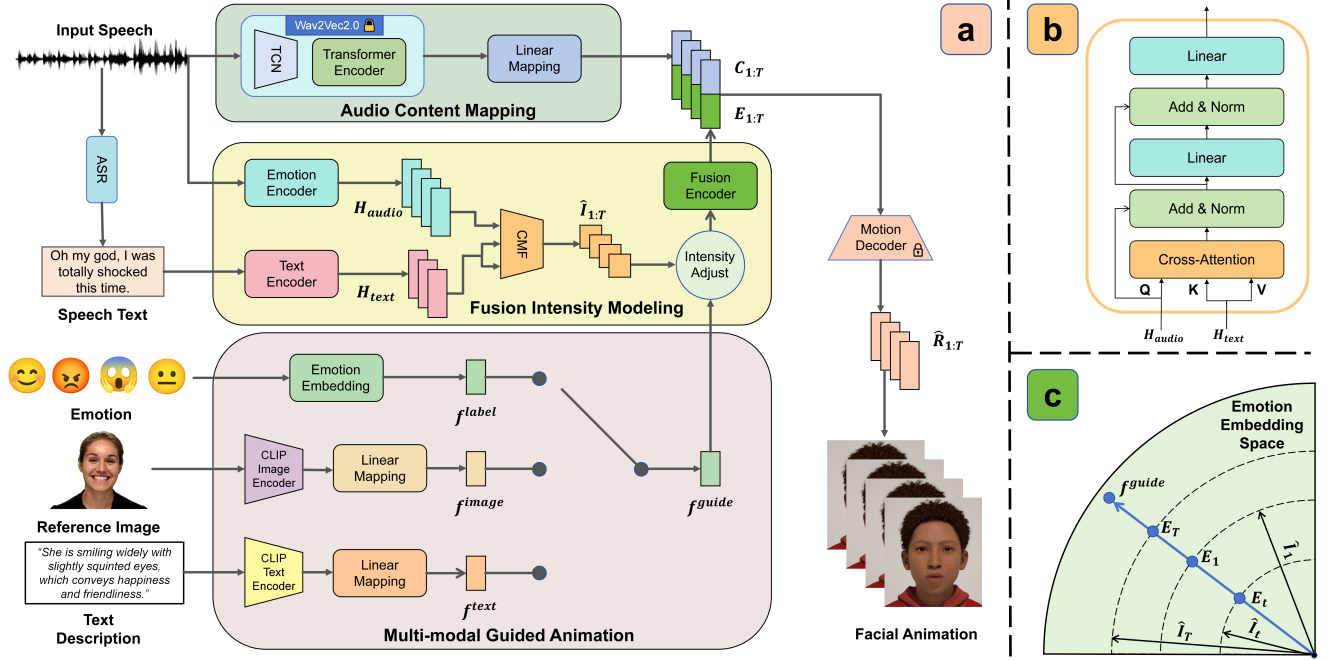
Input Speech

Wav2Vec2.0

TCN

Transformer Encoder

Linear Mapping

Audio Content Mapping

$C_{1:T}$

$E_{1:T}$

a

ASR

Emotion Encoder

$H_{audio}$

Text Encoder

$H_{text}$

CMF

$\hat{I}_{1:T}$

Fusion Encoder

Intensity Adjust

Fusion Intensity Modeling

Oh my god, I was totally shocked this time.

Speech Text

Motion Decoder

$\hat{R}_{1:T}$

Emotion

Emotion Embedding

$f^{label}$

Reference Image

CLIP Image Encoder

Linear Mapping

$f^{image}$

$f^{guide}$

"She is smiling widely with slightly squinted eyes, which conveys happiness and friendliness."

Text Description

CLIP Text Encoder

Linear Mapping

$f^{text}$

Multi-modal Guided Animation

Facial Animation

b

Linear

Add & Norm

Linear

Add & Norm

Cross-Attention

Q

K

V

$H_{audio}$

$H_{text}$

c

Emotion Embedding Space

$f^{guide}$

$E_T$

$E_1$

$E_t$

$\hat{I}_1$

$\hat{I}_T$

$\hat{I}_t$